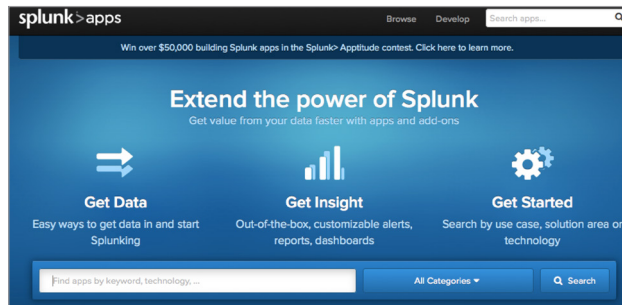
splunk>apps

Browse Develop Search apps...

Win over $50,000 building Splunk apps in the Splunk> Apptitude contest. Click here to learn more.

Extend the power of Splunk

Get value from your data faster with apps and add-ons

Get Data

Easy ways to get data in and start Splunking

Get Insight

Out-of-the-box, customizable alerts, reports, dashboards

Get Started

Search by use case, solution area or technology

Find apps by keyword, technology, ...

All Categories

Search